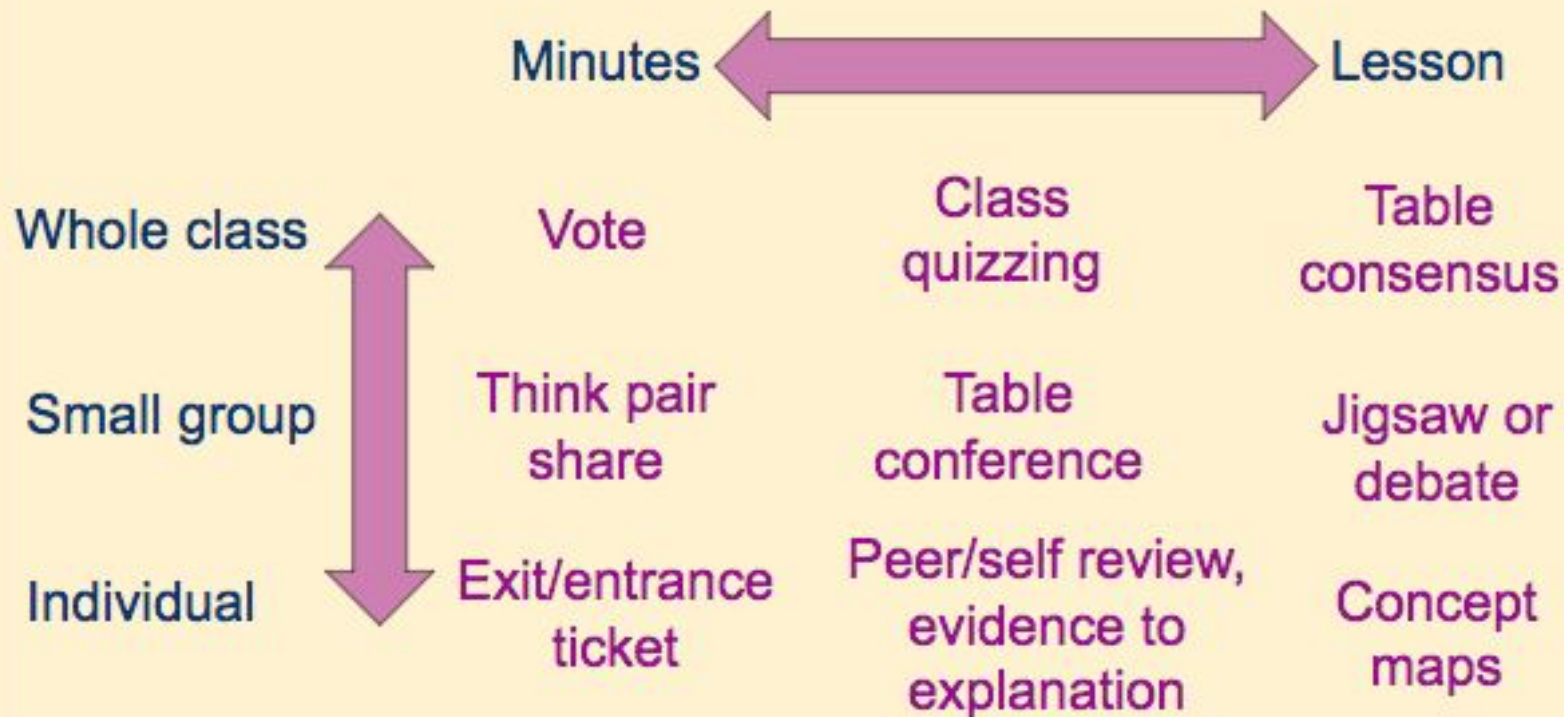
Minutes Lesson

| | | | |
|---|---|---|---|
| Whole class | Vote | Class quizzing | Table consensus |
| Small group | Think pair share | Table conference | Jigsaw or debate |
| Individual | Exit/entrance ticket | Peer/self review, evidence to explanation | Concept maps |